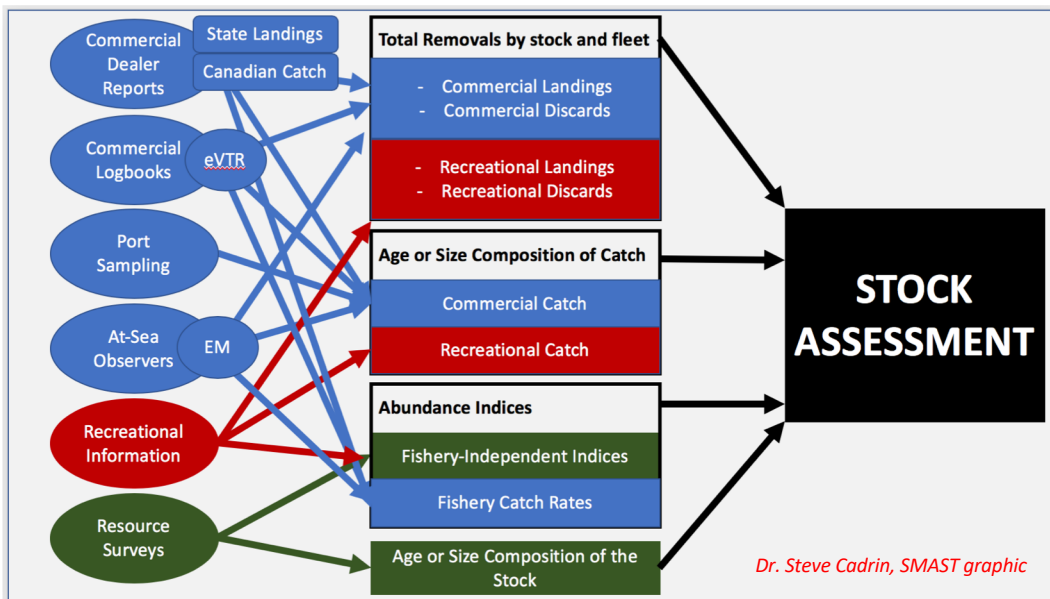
Commercial Dealer Reports

State Landings

Canadian Catch

Commercial Logbooks

eVTR

Port Sampling

At-Sea Observers

EM

Recreational Information

Resource Surveys

Total Removals by stock and fleet

- Commercial Landings
- Commercial Discards

- Recreational Landings
- Recreational Discards

Age or Size Composition of Catch

Commercial Catch

Recreational Catch

Abundance Indices

Fishery-Independent Indices

Fishery Catch Rates

Age or Size Composition of the Stock

STOCK ASSESSMENT

Dr. Steve Cadrin, SMAST graphic